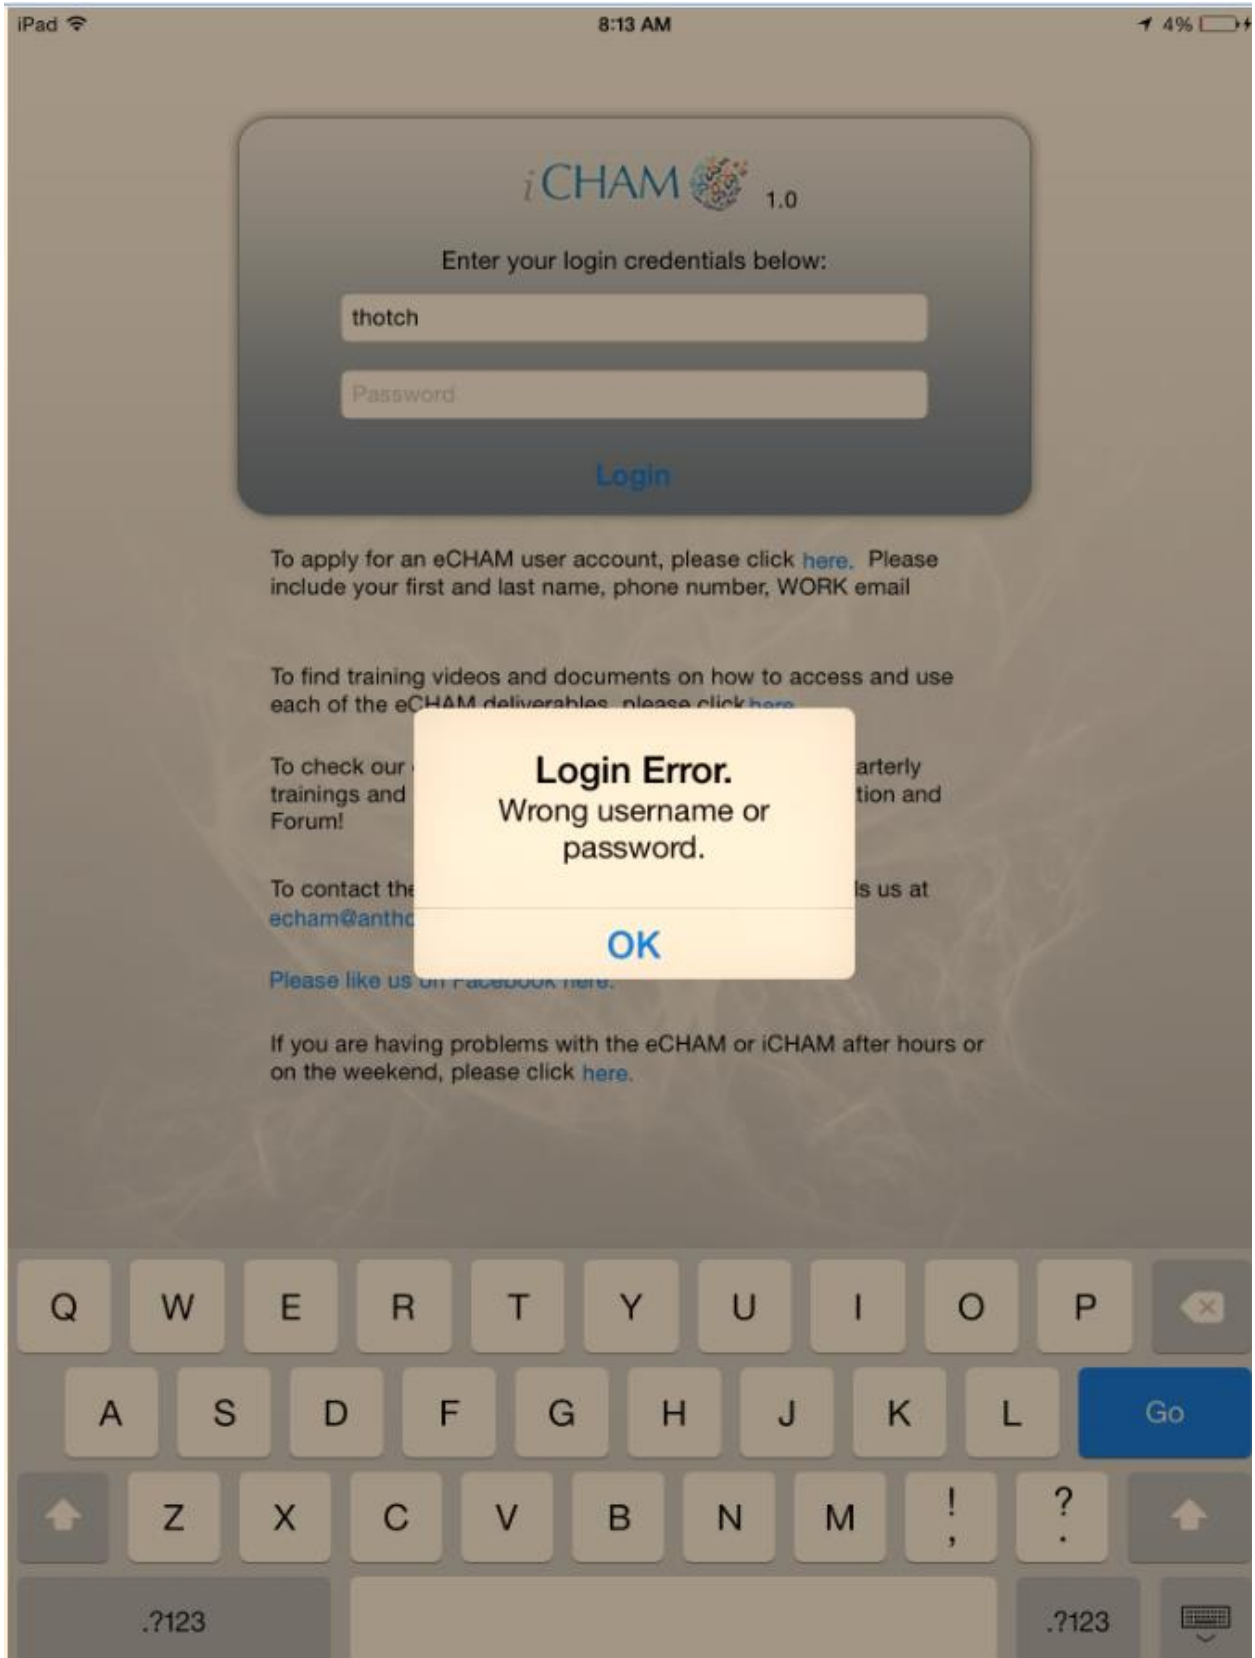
iPad 8:13 AM 4%

iCHAM 1.0

Enter your login credentials below:

thotch

Password

Login

To apply for an eCHAM user account, please click here. Please include your first and last name, phone number, WORK email

To find training videos and documents on how to access and use each of the eCHAM deliverables, please click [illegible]

To check our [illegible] arterly trainings and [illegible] tion and Forum!

To contact the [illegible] ls us at echam@anth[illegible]

Please like us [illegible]

If you are having problems with the eCHAM or iCHAM after hours or on the weekend, please click here.

Login Error.
Wrong username or password.

OK

Q W E R T Y U I O P
A S D F G H J K L Go
Z X C V B N M ! , ? .
.?123 .?123